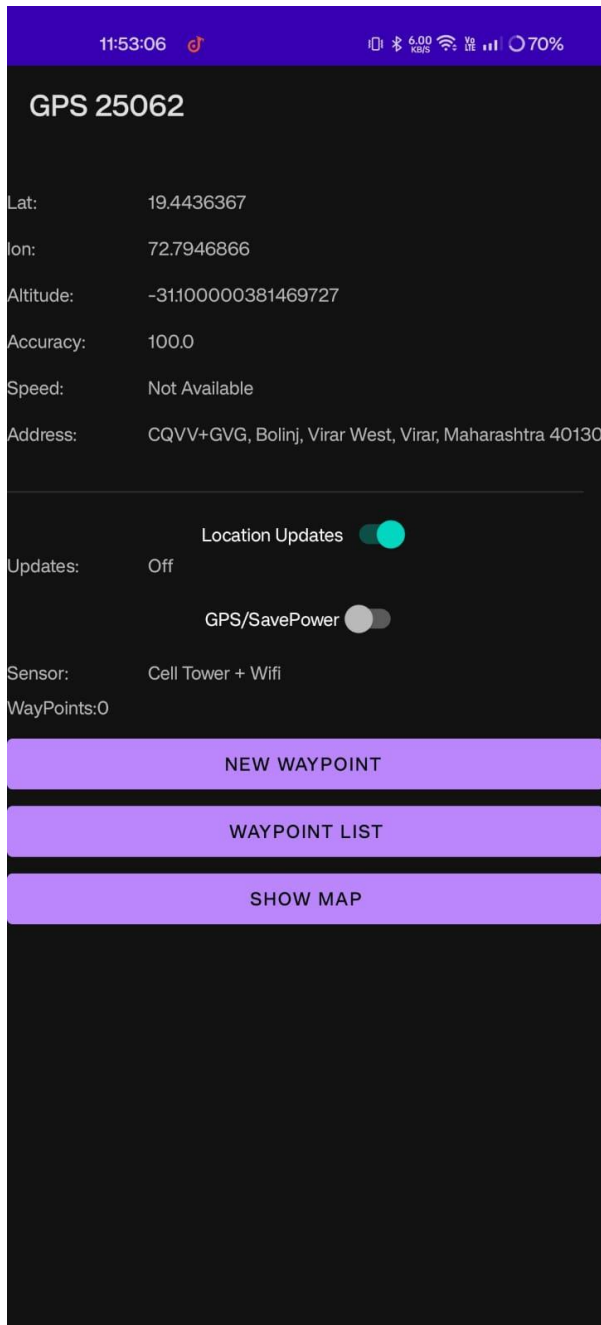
11:53:06 6.00 KB/S Vo LTE 70%

GPS 25062

Lat: 19.4436367

lon: 72.7946866

Altitude: -31.100000381469727

Accuracy: 100.0

Speed: Not Available

Address: CQVV+GVG, Bolinj, Virar West, Virar, Maharashtra 40130

Location Updates

Updates: Off

GPS/SavePower

Sensor: Cell Tower + Wifi

WayPoints:0

NEW WAYPOINT

WAYPOINT LIST

SHOW MAP